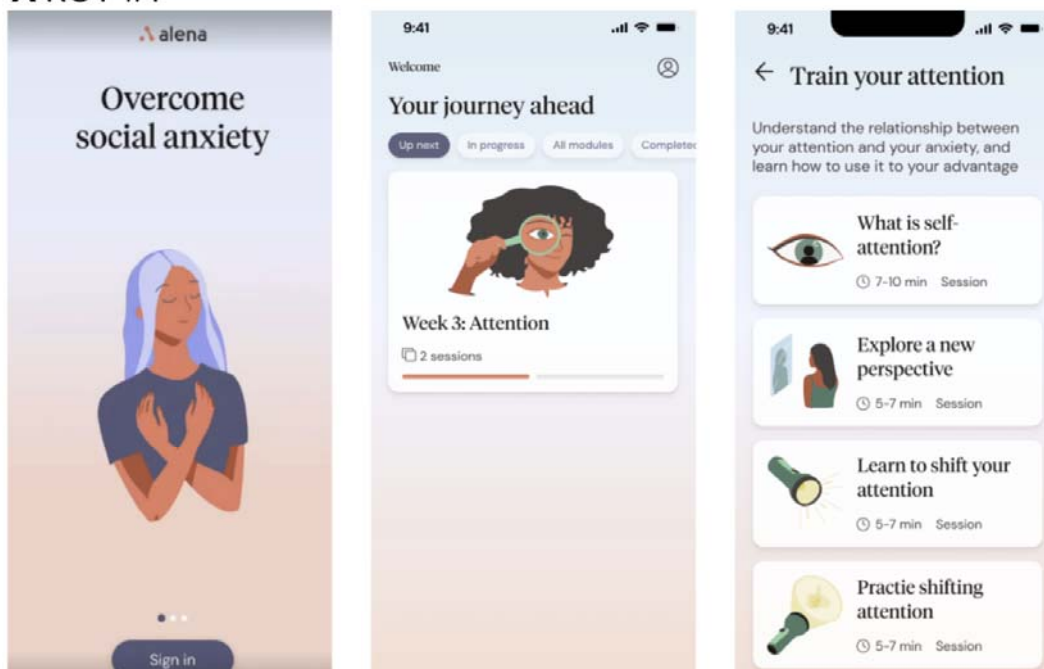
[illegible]

alena

Overcome social anxiety

Sign in

9:41

Welcome

Your journey ahead

Up next In progress All modules Complete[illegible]

Week 3: Attention

2 sessions

9:41

← Train your attention

Understand the relationship between your attention and your anxiety, and learn how to use it to your advantage

What is self-attention?

7-10 min Session

Explore a new perspective

5-7 min Session

Learn to shift your attention

5-7 min Session

Practie shifting attention

5-7 min Session